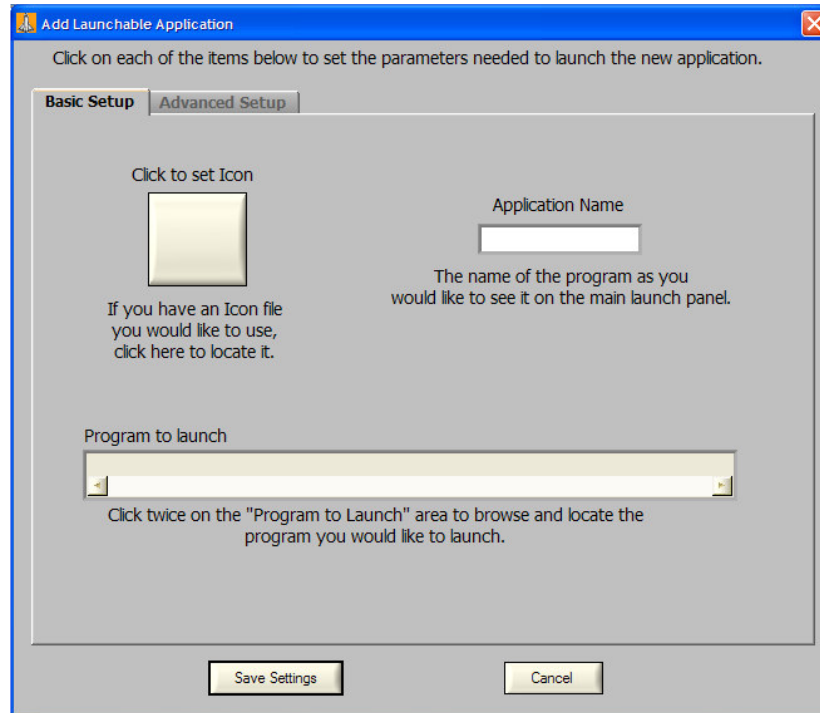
Add Launchable Application

Click on each of the items below to set the parameters needed to launch the new application.

Basic Setup

Advanced Setup

Click to set Icon

If you have an Icon file you would like to use, click here to locate it.

Application Name

The name of the program as you would like to see it on the main launch panel.

Program to launch

Click twice on the "Program to Launch" area to browse and locate the program you would like to launch.

Save Settings

Cancel